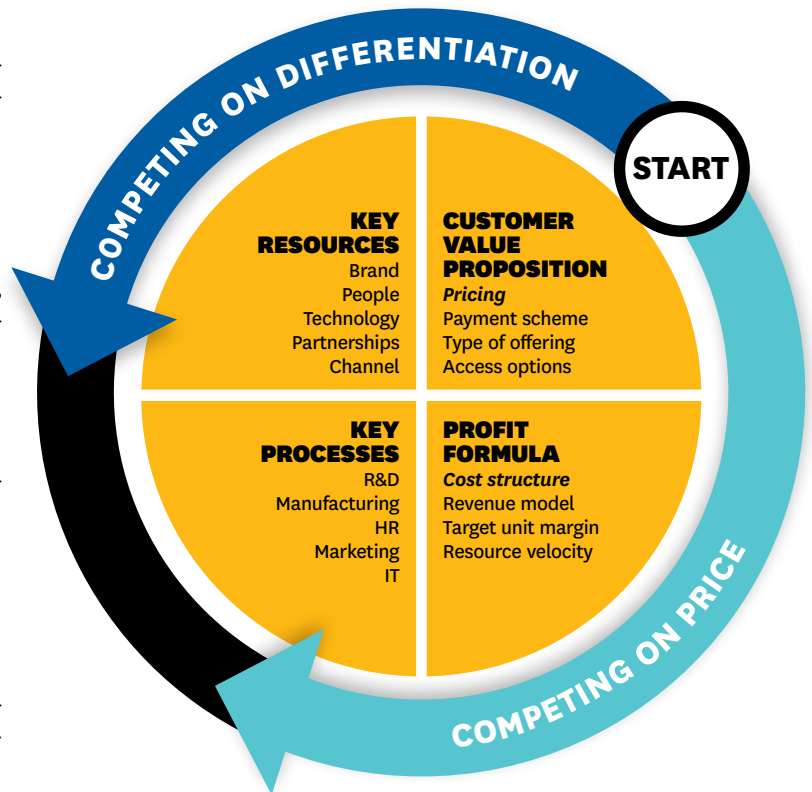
COMPETING ON DIFFERENTIATION

START

KEY RESOURCES
Brand
People
Technology
Partnerships
Channel

CUSTOMER VALUE PROPOSITION
*Pricing*
Payment scheme
Type of offering
Access options

KEY PROCESSES
R&D
Manufacturing
HR
Marketing
IT

PROFIT FORMULA
*Cost structure*
Revenue model
Target unit margin
Resource velocity

COMPETING ON PRICE